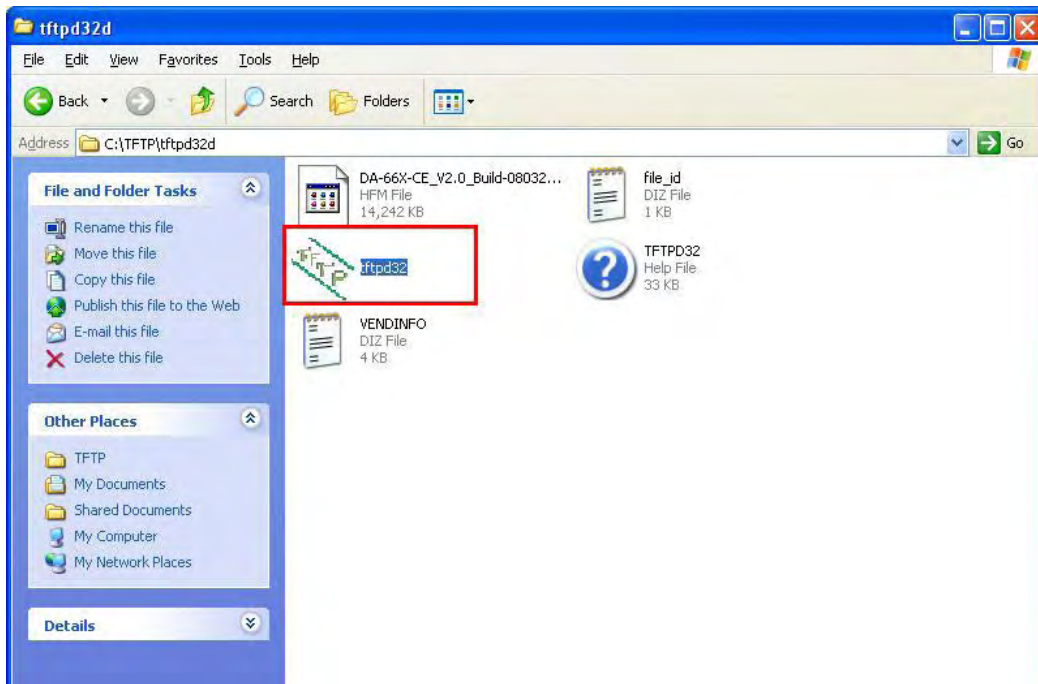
tftpd32d

File Edit View Favorites Tools Help

Back Search Folders

Address C:\TFTP\tftpd32d Go

File and Folder Tasks

Rename this file
Move this file
Copy this file
Publish this file to the Web
E-mail this file
Delete this file

Other Places

TFTP
My Documents
Shared Documents
My Computer
My Network Places

Details

DA-66X-CE_V2.0_Build-08032...
HFM File
14,242 KB

file_id
DIZ File
1 KB

tftpd32

TFTPD32
Help File
33 KB

VENDINFO
DIZ File
4 KB